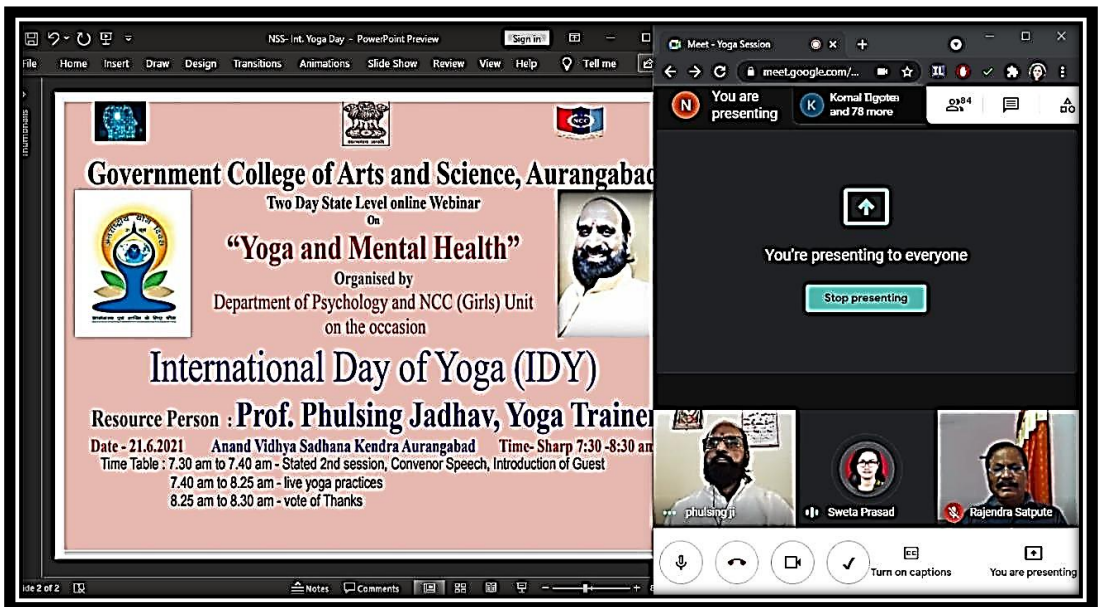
NSS- Int. Yoga Day - PowerPoint Preview

Sign in

File Home Insert Draw Design Transitions Animations Slide Show Review View Help Tell me

Thumbnails

Government College of Arts and Science, Aurangabad

Two Day State Level online Webinar

On

"Yoga and Mental Health"

Organised by

Department of Psychology and NCC (Girls) Unit

on the occasion

International Day of Yoga (IDY)

Resource Person : Prof. Phulsing Jadhav, Yoga Trainer

Date - 21.6.2021 Anand Vidhya Sadhana Kendra Aurangabad Time- Sharp 7:30 -8:30 am

Time Table : 7.30 am to 7.40 am - Stated 2nd session, Convenor Speech, Introduction of Guest

7.40 am to 8.25 am - live yoga practices

8.25 am to 8.30 am - vote of Thanks

lide 2 of 2 Notes Comments

Meet - Yoga Session

meet.google.com/...

N You are presenting

K Komal Tigote and 78 more

84

You're presenting to everyone

Stop presenting

phulsing ji

Sweta Prasad

Rajendra Satpute

Turn on captions

You are presenting